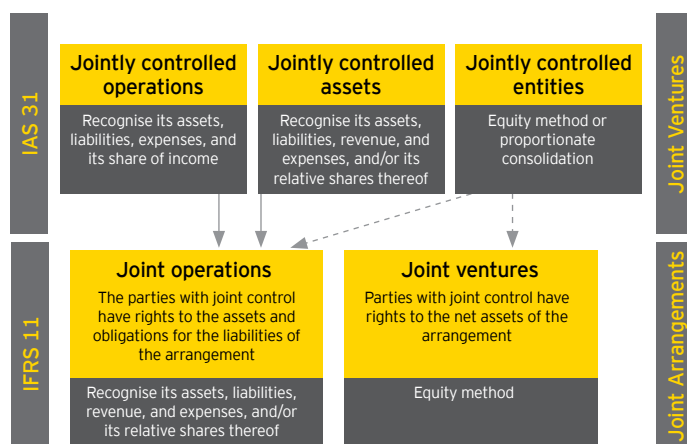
IAS 31

Jointly controlled operations

Recognise its assets, liabilities, expenses, and its share of income

Jointly controlled assets

Recognise its assets, liabilities, revenue, and expenses, and/or its relative shares thereof

Jointly controlled entities

Equity method or proportionate consolidation

Joint Ventures

IFRS 11

Joint operations

The parties with joint control have rights to the assets and obligations for the liabilities of the arrangement

Recognise its assets, liabilities, revenue, and expenses, and/or its relative shares thereof

Joint ventures

Parties with joint control have rights to the net assets of the arrangement

Equity method

Joint Arrangements